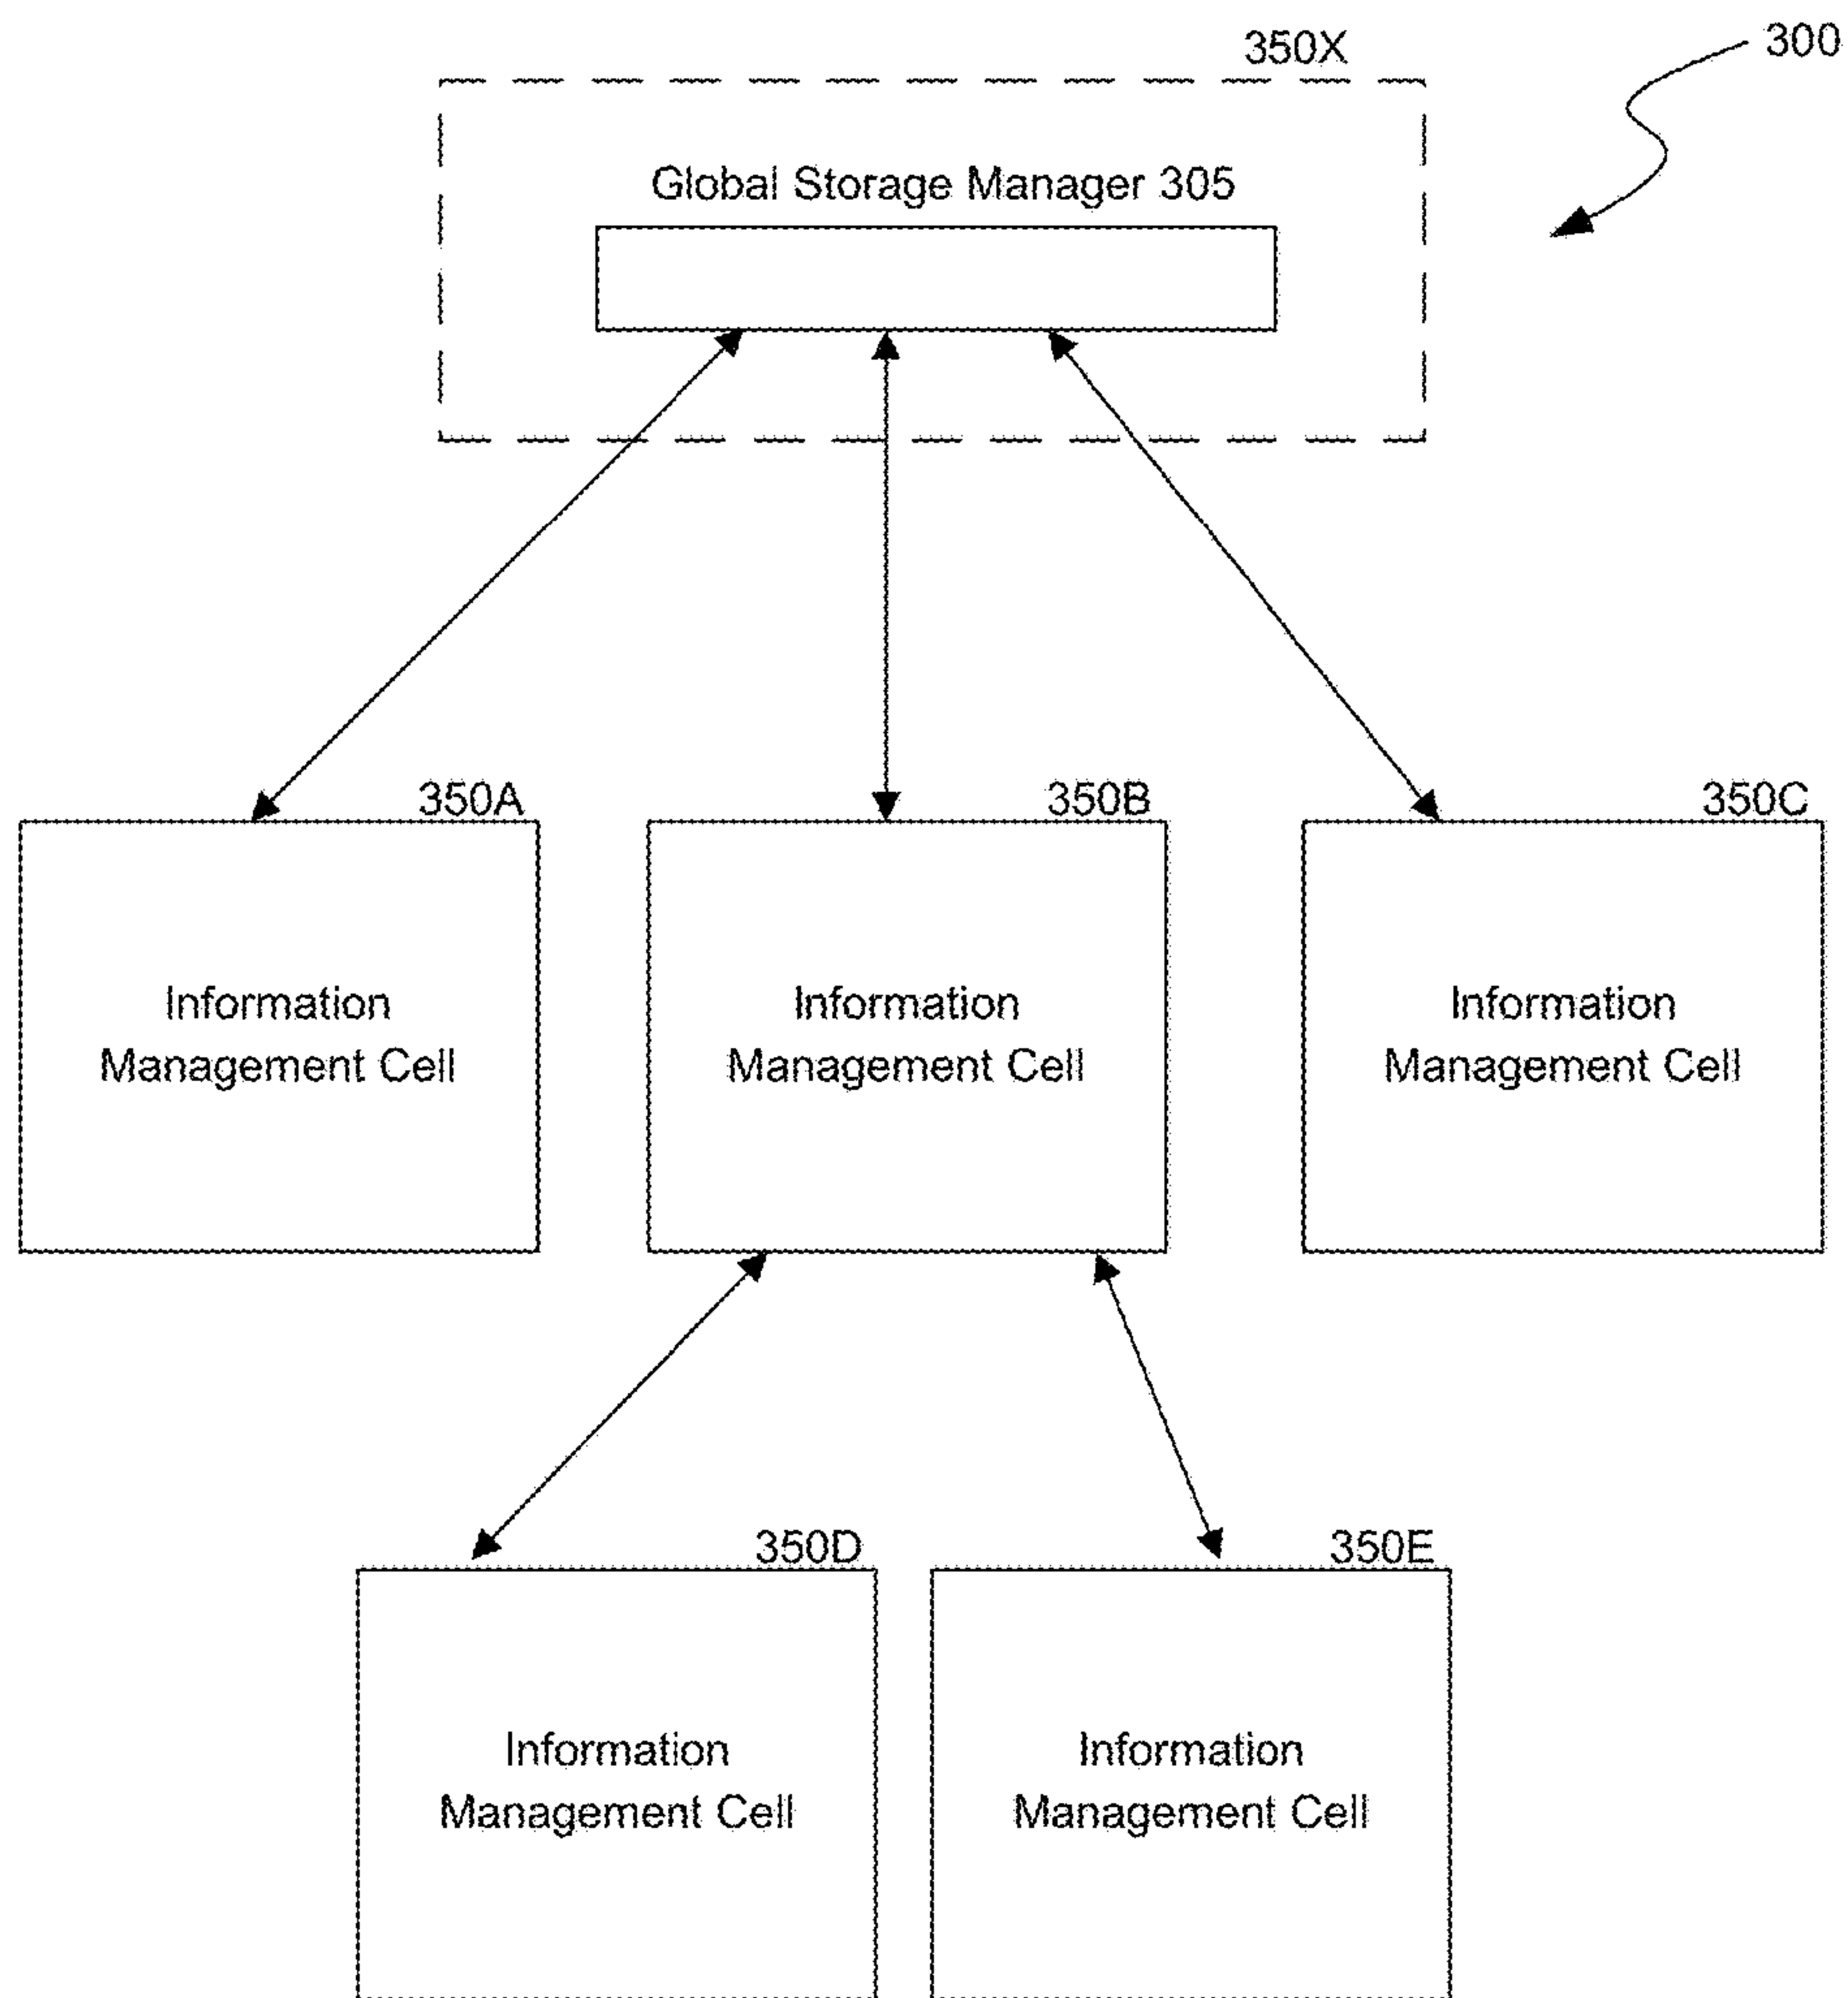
350X

300

Global Storage Manager 305

350A

Information Management Cell

350B

Information Management Cell

350C

Information Management Cell

350D

Information Management Cell

350E

Information Management Cell